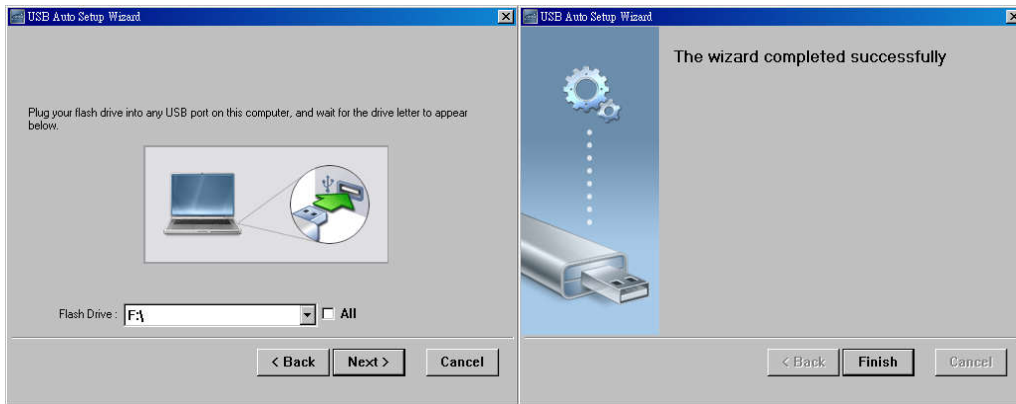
USB Auto Setup Wizard

Plug your flash drive into any USB port on this computer, and wait for the drive letter to appear below.

Flash Drive : F:\

All

< Back

Next >

Cancel

USB Auto Setup Wizard

The wizard completed successfully

< Back

Finish

Cancel